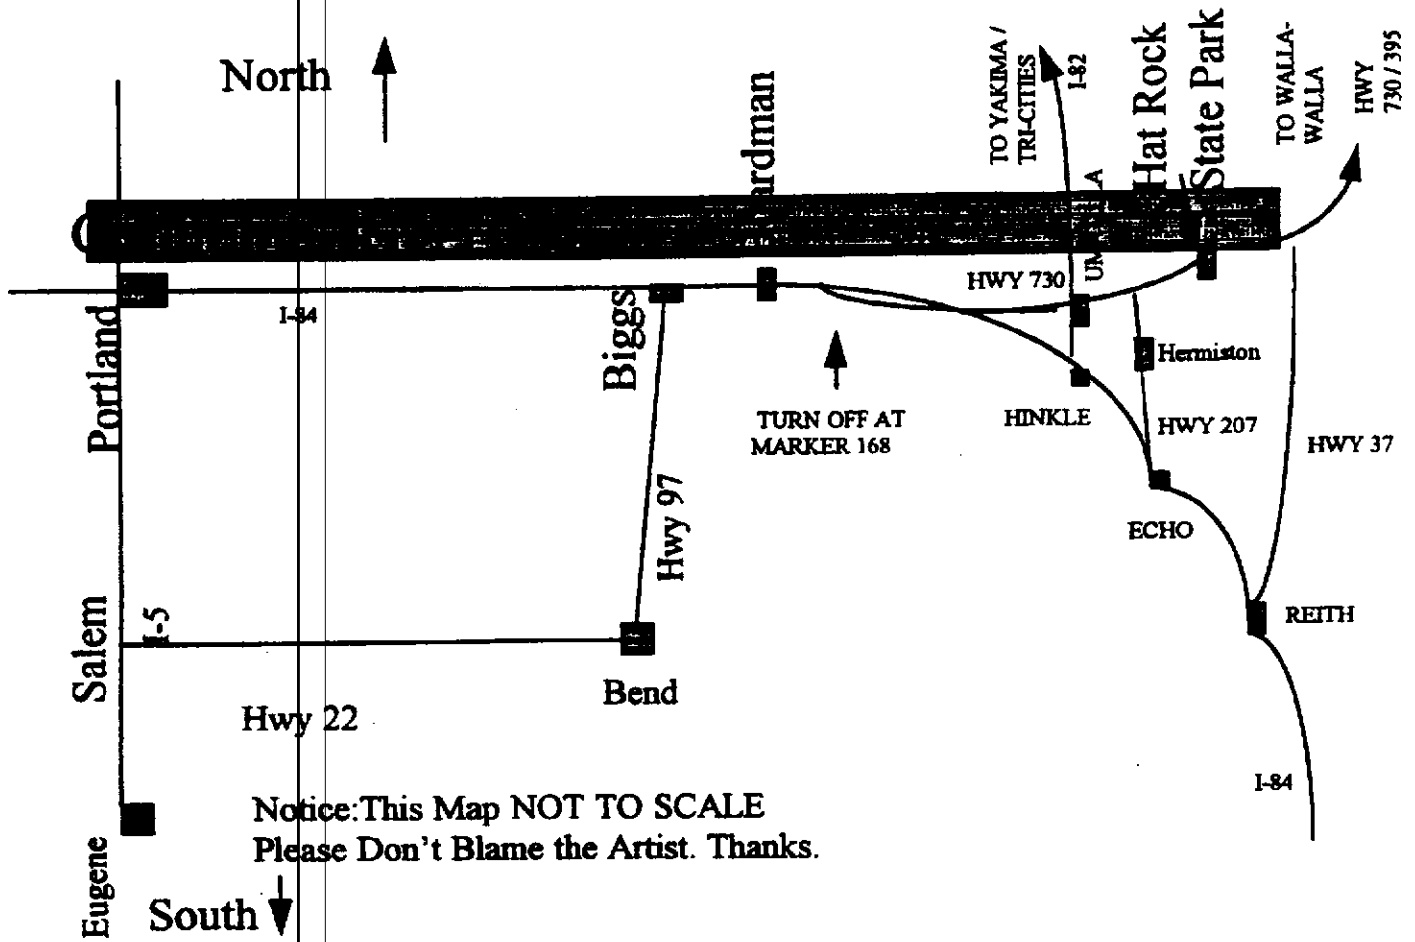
North

TO YAKIMA / TRI-CITIES
I-82

Hat Rock State Park

TO WALLA-WALLA

HWY 730 / 395

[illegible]ardman

UM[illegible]A

HWY 730

Portland

I-84

Biggs

TURN OFF AT MARKER 168

HINKLE

Hermiston

HWY 207

HWY 37

ECHO

Hwy 97

Salem

I-5

REITH

Bend

Hwy 22

I-84

Notice:This Map NOT TO SCALE
Please Don't Blame the Artist. Thanks.

Eugene

South